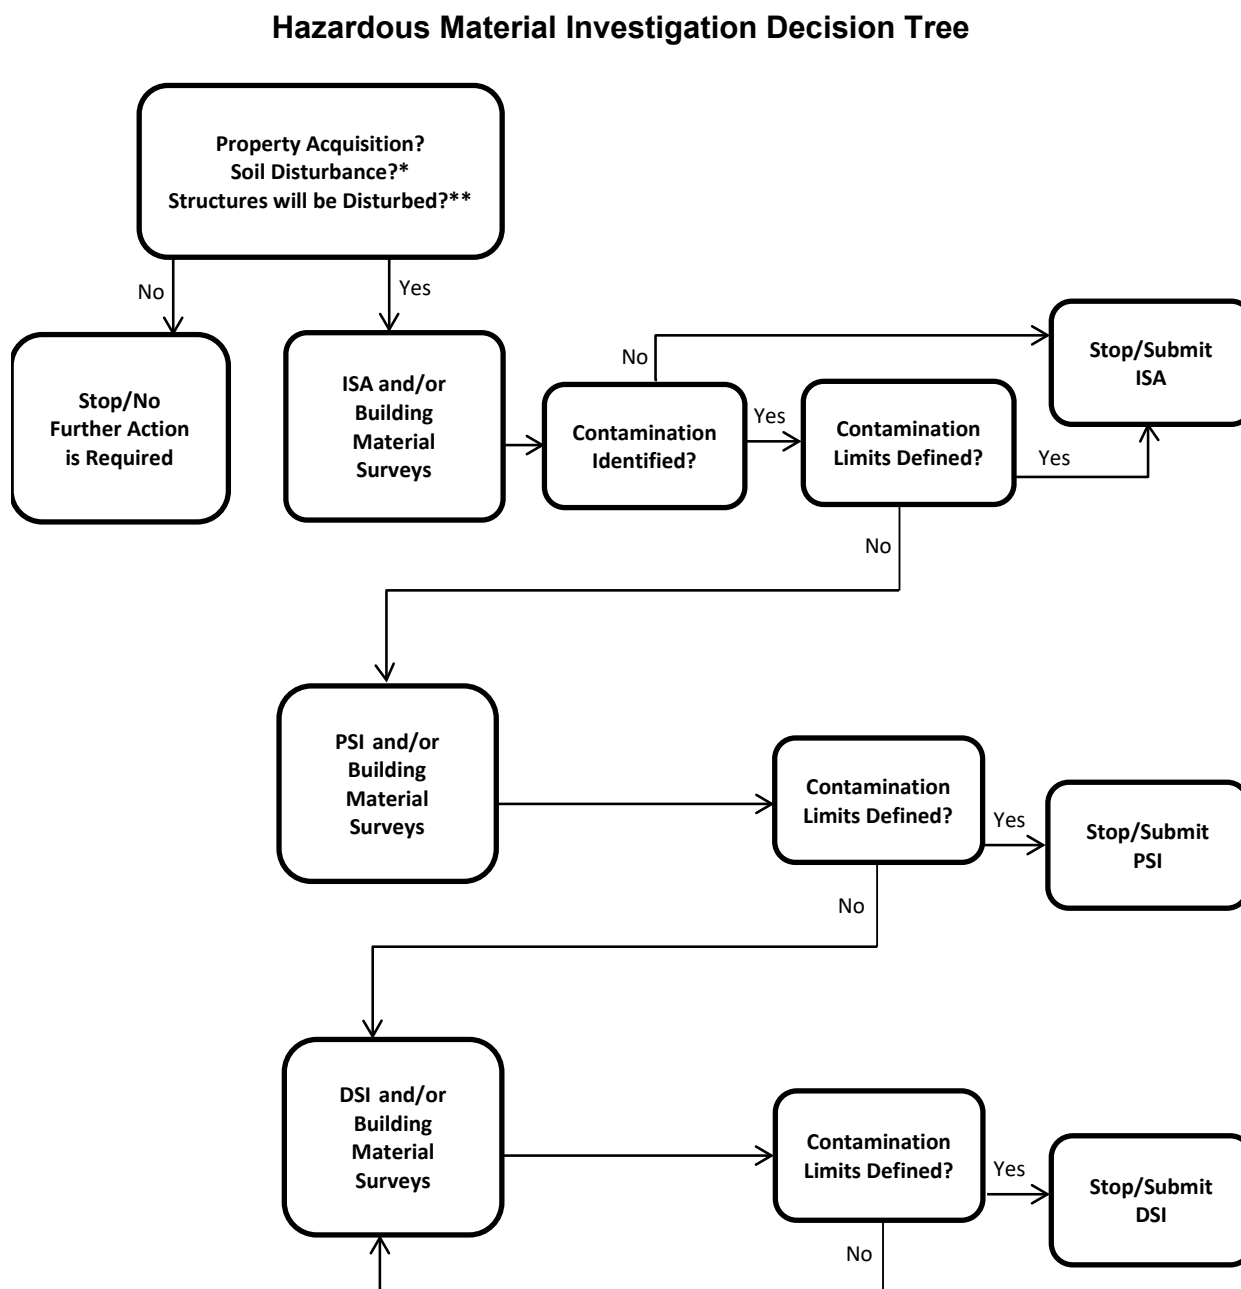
Hazardous Material Investigation Decision Tree

Property Acquisition?
Soil Disturbance?*
Structures will be Disturbed?**

No

Yes

Stop/No Further Action is Required

ISA and/or Building Material Surveys

No

Contamination Identified?

Yes

Contamination Limits Defined?

Stop/Submit ISA

Yes

No

PSI and/or Building Material Surveys

Contamination Limits Defined?

Yes

Stop/Submit PSI

No

DSI and/or Building Material Surveys

Contamination Limits Defined?

Yes

Stop/Submit DSI

No